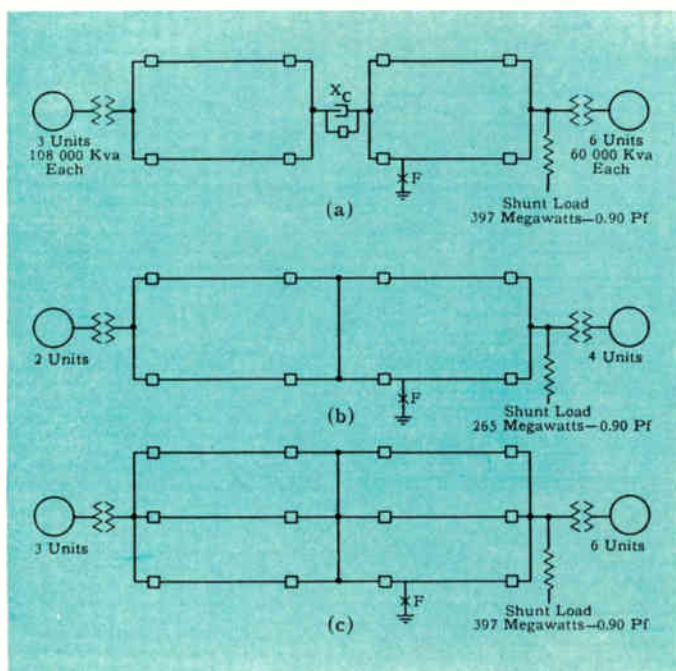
$X_C$

3 Units
108 000 Kva
Each

F

6 Units
60 000 Kva
Each

Shunt Load
397 Megawatts—0.90 Pf

(a)

2 Units

F

4 Units

Shunt Load
265 Megawatts—0.90 Pf

(b)

3 Units

F

6 Units

Shunt Load
397 Megawatts—0.90 Pf

(c)